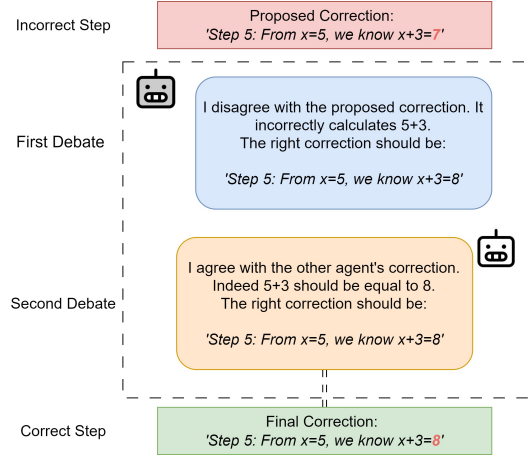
Incorrect Step

Proposed Correction:
'Step 5: From x=5, we know x+3=7'

First Debate

I disagree with the proposed correction. It incorrectly calculates 5+3.
The right correction should be:

'Step 5: From x=5, we know x+3=8'

Second Debate

I agree with the other agent's correction. Indeed 5+3 should be equal to 8.
The right correction should be:

'Step 5: From x=5, we know x+3=8'

Correct Step

Final Correction:
'Step 5: From x=5, we know x+3=8'